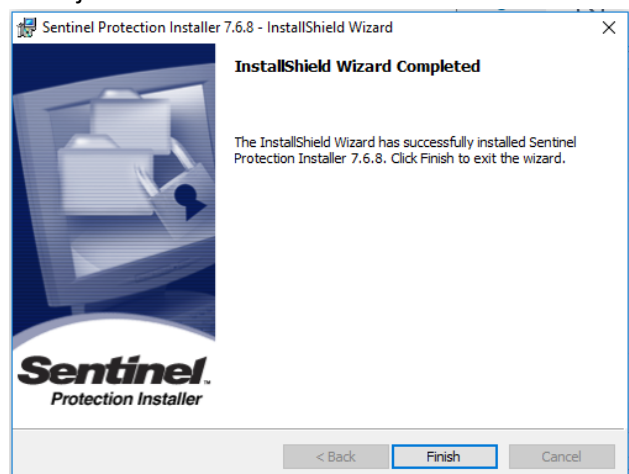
Sentinel Protection Installer 7.6.8 - InstallShield Wizard

InstallShield Wizard Completed

The InstallShield Wizard has successfully installed Sentinel Protection Installer 7.6.8. Click Finish to exit the wizard.

Sentinel.
Protection Installer

< Back
Finish
Cancel